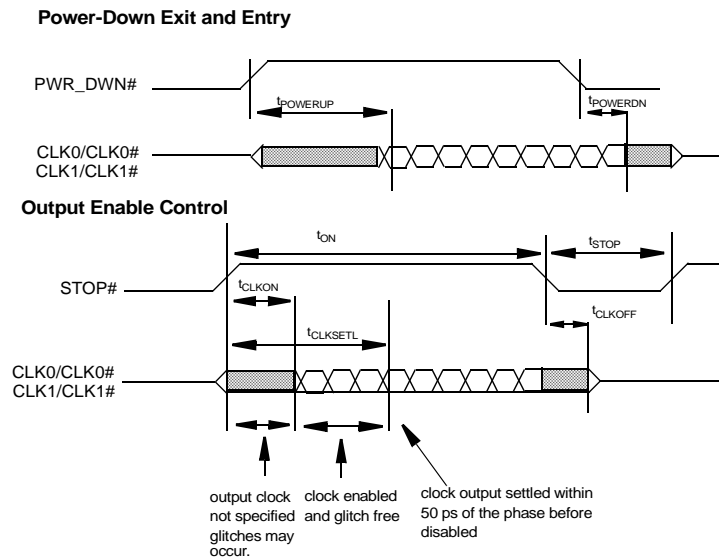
Power-Down Exit and Entry

PWR_DWN#

$t_{POWERUP}$

$t_{POWERDN}$

CLK0/CLK0#
CLK1/CLK1#

Output Enable Control

$t_{ON}$

$t_{STOP}$

STOP#

$t_{CLKON}$

$t_{CLKOFF}$

$t_{CLKSETL}$

CLK0/CLK0#
CLK1/CLK1#

output clock not specified glitches may occur.

clock enabled and glitch free

clock output settled within 50 ps of the phase before disabled